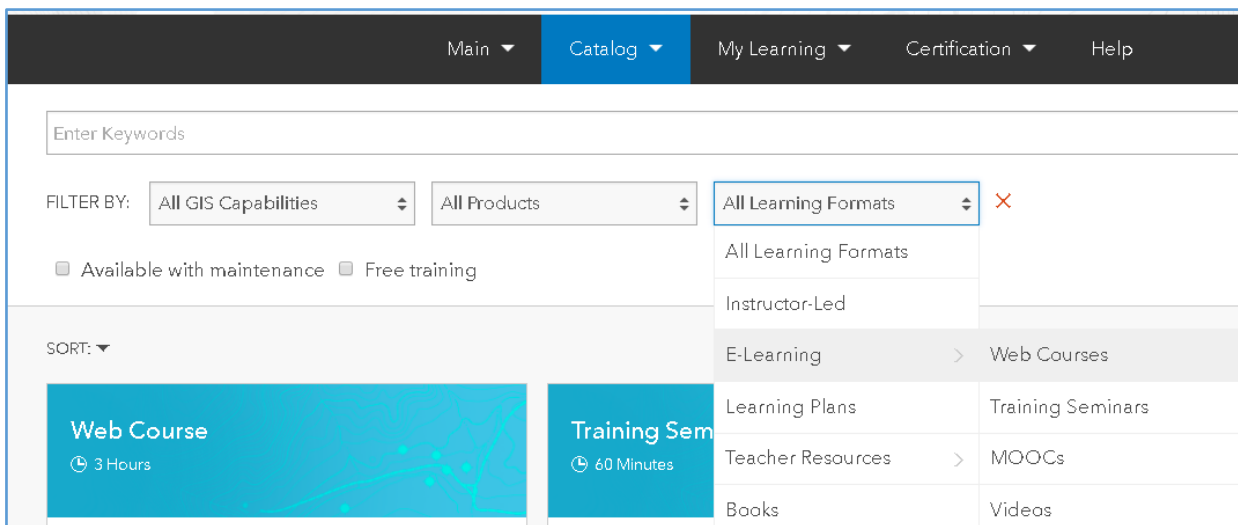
Main Catalog My Learning Certification Help

Enter Keywords

FILTER BY: All GIS Capabilities All Products All Learning Formats ×

Available with maintenance Free training

SORT:

All Learning Formats
Instructor-Led
E-Learning
Learning Plans
Teacher Resources
Books

Web Courses
Training Seminars
MOOCs
Videos

Web Course
3 Hours

Training Sem
60 Minutes